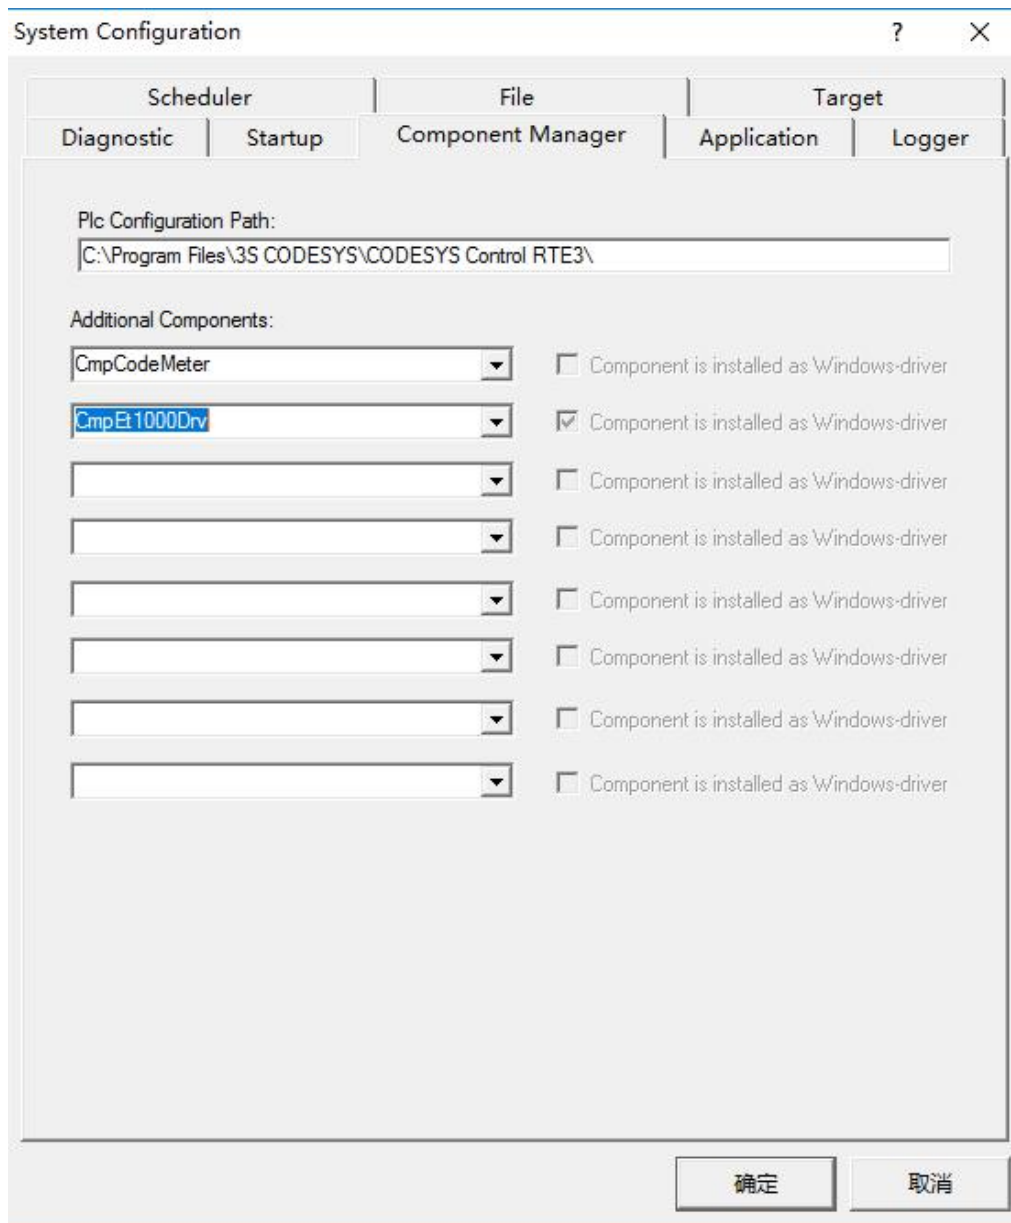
System Configuration

?

×

Scheduler

File

Target

Diagnostic

Startup

Component Manager

Application

Logger

Plc Configuration Path:

C:\Program Files\3S CODESYS\CODESYS Control RTE3\

Additional Components:

CmpCodeMeter

Component is installed as Windows-driver

CmpEt1000Drv

Component is installed as Windows-driver

Component is installed as Windows-driver

Component is installed as Windows-driver

Component is installed as Windows-driver

Component is installed as Windows-driver

Component is installed as Windows-driver

Component is installed as Windows-driver

确定

取消